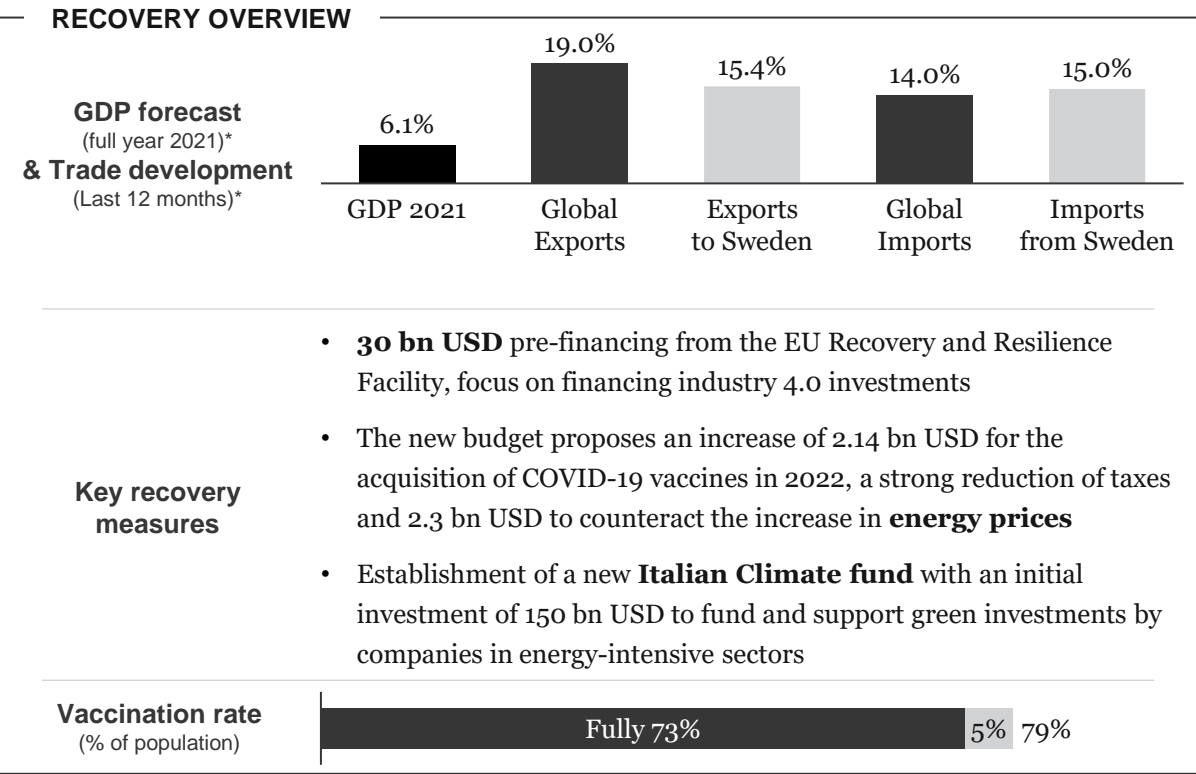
RECOVERY OVERVIEW

GDP forecast
(full year 2021)*
& Trade development
(Last 12 months)*

| GDP 2021 | Global Exports | Exports to Sweden | Global Imports | Imports from Sweden |
|---|---|---|---|---|
| 6.1% | 19.0% | 15.4% | 14.0% | 15.0% |

Key recovery measures

• **30 bn USD** pre-financing from the EU Recovery and Resilience Facility, focus on financing industry 4.0 investments

• The new budget proposes an increase of 2.14 bn USD for the acquisition of COVID-19 vaccines in 2022, a strong reduction of taxes and 2.3 bn USD to counteract the increase in **energy prices**

• Establishment of a new **Italian Climate fund** with an initial investment of 150 bn USD to fund and support green investments by companies in energy-intensive sectors

Vaccination rate
(% of population)

Fully 73% 5% 79%